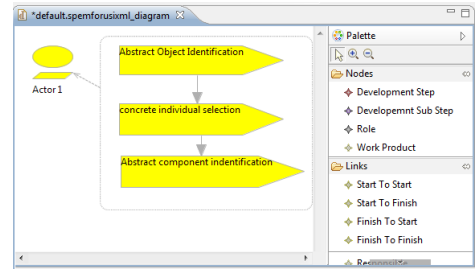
*default.spemforusixml_diagram

Actor 1

Abstract Object Identification

concrete individual selection

Abstract component indentification

Palette

Nodes

Development Step

Developemnt Sub Step

Role

Work Product

Links

Start To Start

Start To Finish

Finish To Start

Finish To Finish

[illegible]